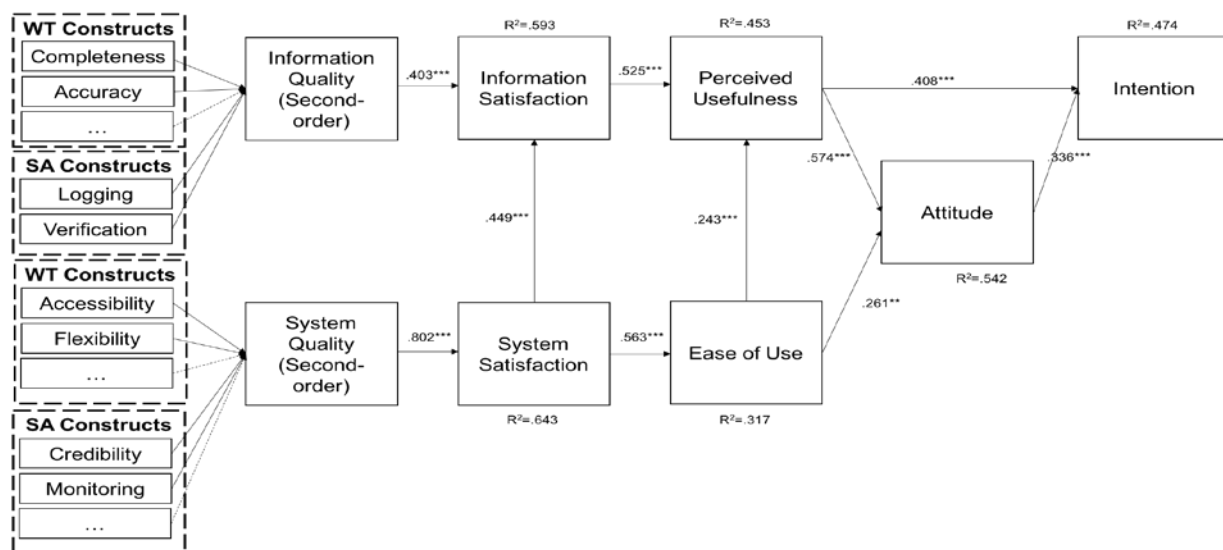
WT Constructs
Completeness
Accuracy
...
SA Constructs
Logging
Verification
WT Constructs
Accessibility
Flexibility
...
SA Constructs
Credibility
Monitoring
...

Information Quality (Second-order)
.403***
$R^2$=.593
Information Satisfaction
.525***
$R^2$=.453
Perceived Usefulness
.408***
$R^2$=.474
Intention

.449***
.243***
.574***
.336***
Attitude
$R^2$=.542

System Quality (Second-order)
.802***
System Satisfaction
$R^2$=.643
.563***
Ease of Use
$R^2$=.317
.261**